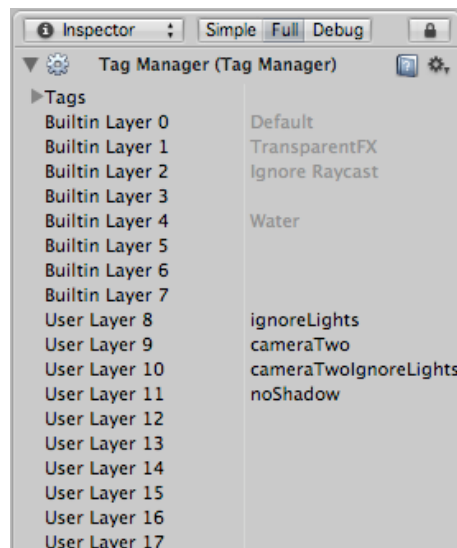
Inspector

Simple Full Debug

Tag Manager (Tag Manager)

Tags

| | |
|---|---|
| Builtin Layer 0 | Default |
| Builtin Layer 1 | TransparentFX |
| Builtin Layer 2 | Ignore Raycast |
| Builtin Layer 3 | |
| Builtin Layer 4 | Water |
| Builtin Layer 5 | |
| Builtin Layer 6 | |
| Builtin Layer 7 | |
| User Layer 8 | ignoreLights |
| User Layer 9 | cameraTwo |
| User Layer 10 | cameraTwoIgnoreLights |
| User Layer 11 | noShadow |
| User Layer 12 | |
| User Layer 13 | |
| User Layer 14 | |
| User Layer 15 | |
| User Layer 16 | |
| User Layer 17 | |